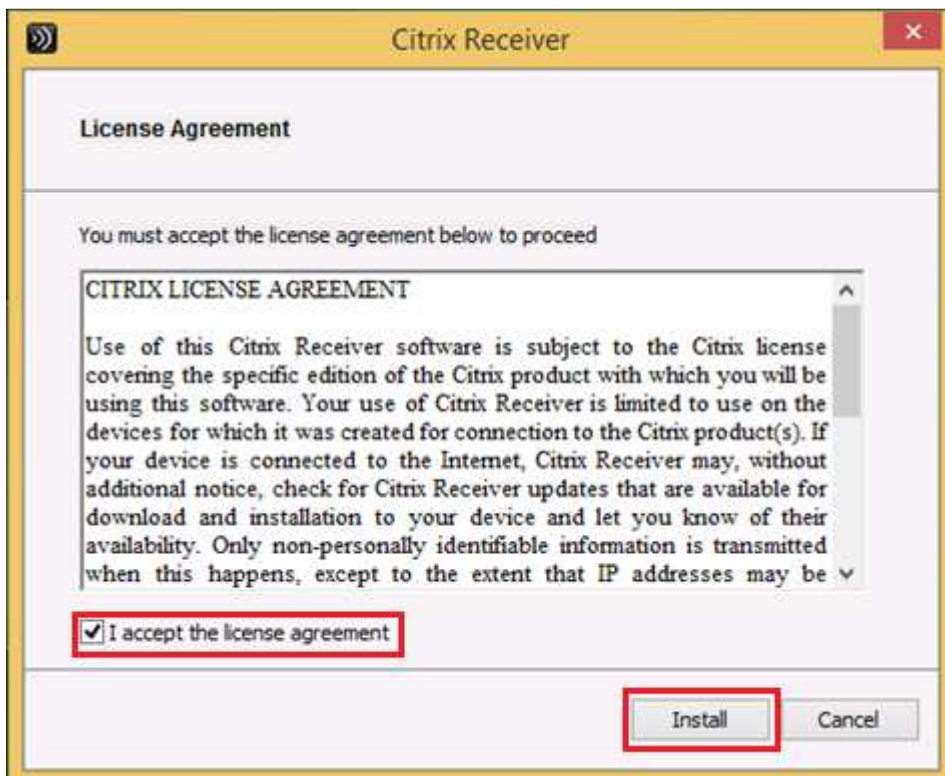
Citrix Receiver

License Agreement

You must accept the license agreement below to proceed

CITRIX LICENSE AGREEMENT

Use of this Citrix Receiver software is subject to the Citrix license covering the specific edition of the Citrix product with which you will be using this software. Your use of Citrix Receiver is limited to use on the devices for which it was created for connection to the Citrix product(s). If your device is connected to the Internet, Citrix Receiver may, without additional notice, check for Citrix Receiver updates that are available for download and installation to your device and let you know of their availability. Only non-personally identifiable information is transmitted when this happens, except to the extent that IP addresses may be

I accept the license agreement

Install

Cancel